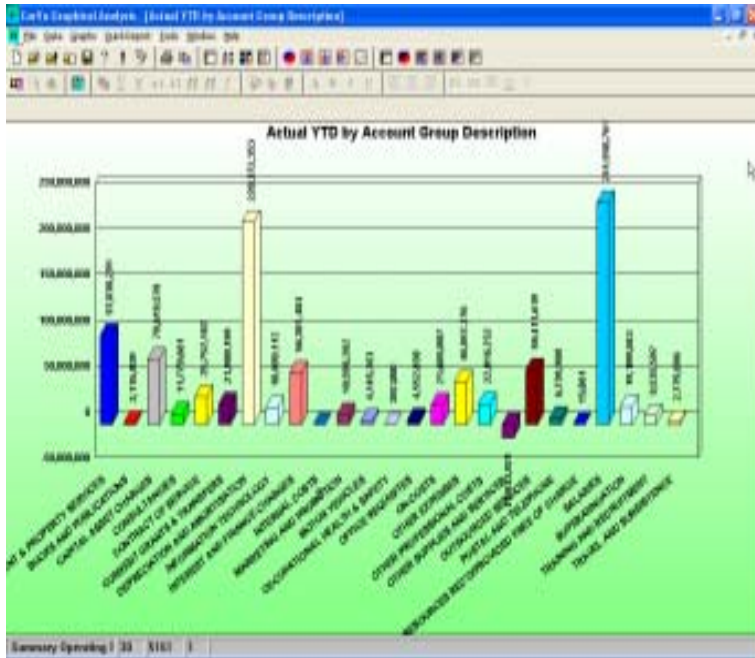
Carl's Graphical Analysis - [Actual YTD by Account Group Description]

File Data Graphs QuickReport Tools Window Help

Actual YTD by Account Group Description

250,000,000
200,000,000
150,000,000
100,000,000
50,000,000
0
-50,000,000

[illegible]
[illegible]
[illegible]
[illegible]
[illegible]
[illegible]
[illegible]
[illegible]
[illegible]
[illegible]
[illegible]
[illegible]
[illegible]
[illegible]
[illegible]
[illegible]
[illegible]
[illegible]
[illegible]
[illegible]
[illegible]
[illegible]
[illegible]
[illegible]
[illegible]
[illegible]
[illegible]

...NT & PROPERTY SERVICES
BOOKS AND PUBLICATIONS
CAPITAL ASSET CHARGES
CONSULTANCIES
CONTRACT OF SERVICE
CURRENT GRANTS & TRANSFERS
DEPRECIATION AND AMORTISATION
INFORMATION TECHNOLOGY
INTEREST AND FINANCE CHARGES
INTERNAL COSTS
MARKETING AND PROMOTION
MOTOR VEHICLES
OCCUPATIONAL HEALTH & SAFETY
OFFICE REQUISITES
ON-COSTS
OTHER EXPENSES
OTHER PROFESSIONAL COSTS
OTHER SUPPLIES AND SERVICES
OUTSOURCED SERVICES
POSTAL AND TELEPHONE
RESOURCES RECEIVED FREE OF CHARGE
SALARIES
SUPERANNUATION
TRAINING AND RECRUITMENT
TRAVEL AND SUBSISTENCE

Summary Operating 1 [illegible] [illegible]